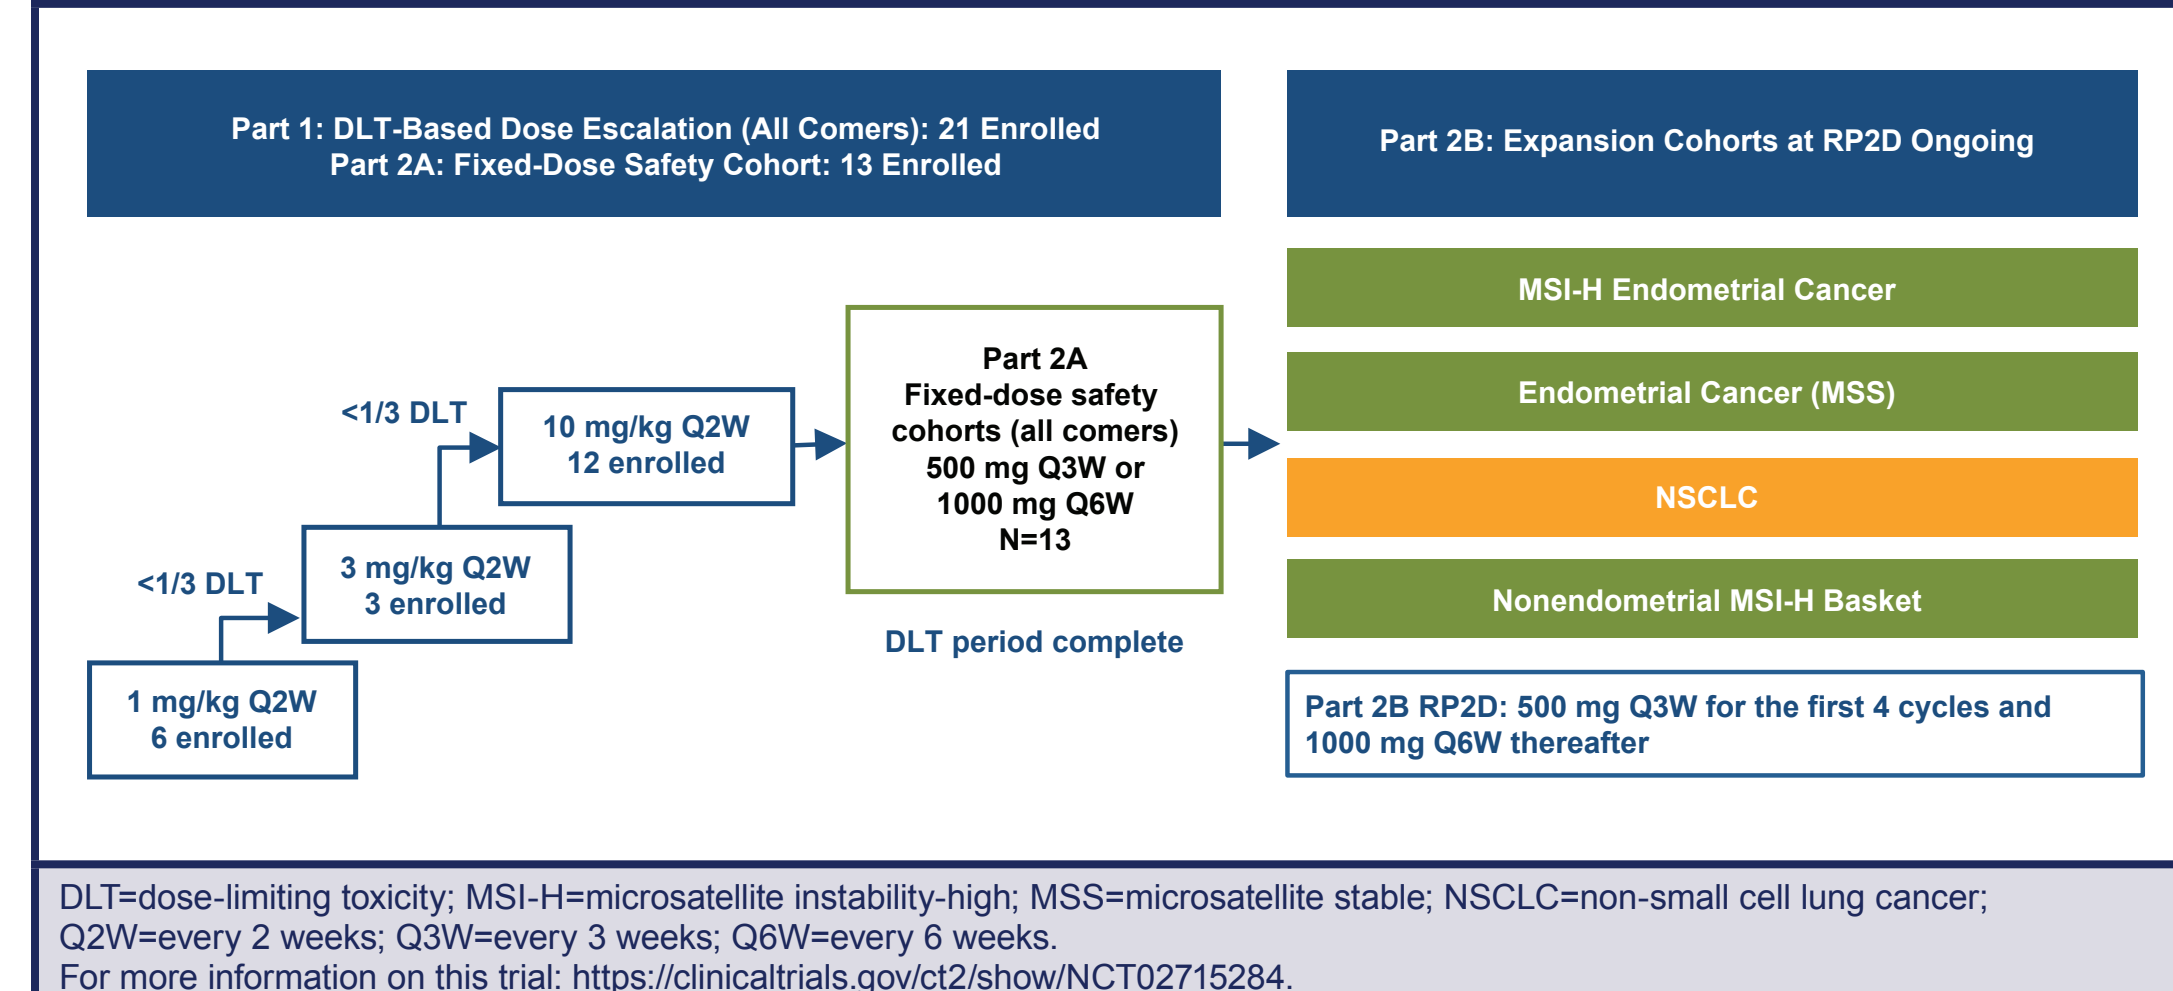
Part 1: DLT-Based Dose Escalation (All Comers): 21 Enrolled
Part 2A: Fixed-Dose Safety Cohort: 13 Enrolled

Part 2B: Expansion Cohorts at RP2D Ongoing

MSI-H Endometrial Cancer

Endometrial Cancer (MSS)

NSCLC

Nonendometrial MSI-H Basket

<1/3 DLT

10 mg/kg Q2W
12 enrolled

<1/3 DLT

3 mg/kg Q2W
3 enrolled

1 mg/kg Q2W
6 enrolled

Part 2A
Fixed-dose safety cohorts (all comers)
500 mg Q3W or
1000 mg Q6W
N=13

DLT period complete

Part 2B RP2D: 500 mg Q3W for the first 4 cycles and 1000 mg Q6W thereafter

DLT=dose-limiting toxicity; MSI-H=microsatellite instability-high; MSS=microsatellite stable; NSCLC=non-small cell lung cancer; Q2W=every 2 weeks; Q3W=every 3 weeks; Q6W=every 6 weeks.
For more information on this trial: https://clinicaltrials.gov/ct2/show/NCT02715284.